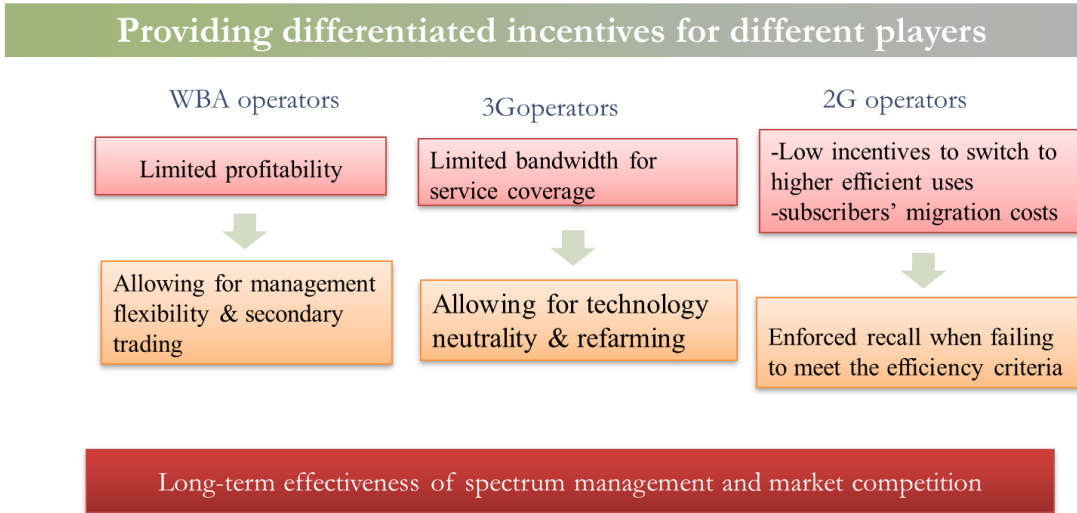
Providing differentiated incentives for different players

WBA operators

Limited profitability

Allowing for management flexibility & secondary trading

3Goperators

Limited bandwidth for service coverage

Allowing for technology neutrality & refarming

2G operators

-Low incentives to switch to higher efficient uses
-subscribers' migration costs

Enforced recall when failing to meet the efficiency criteria

Long-term effectiveness of spectrum management and market competition